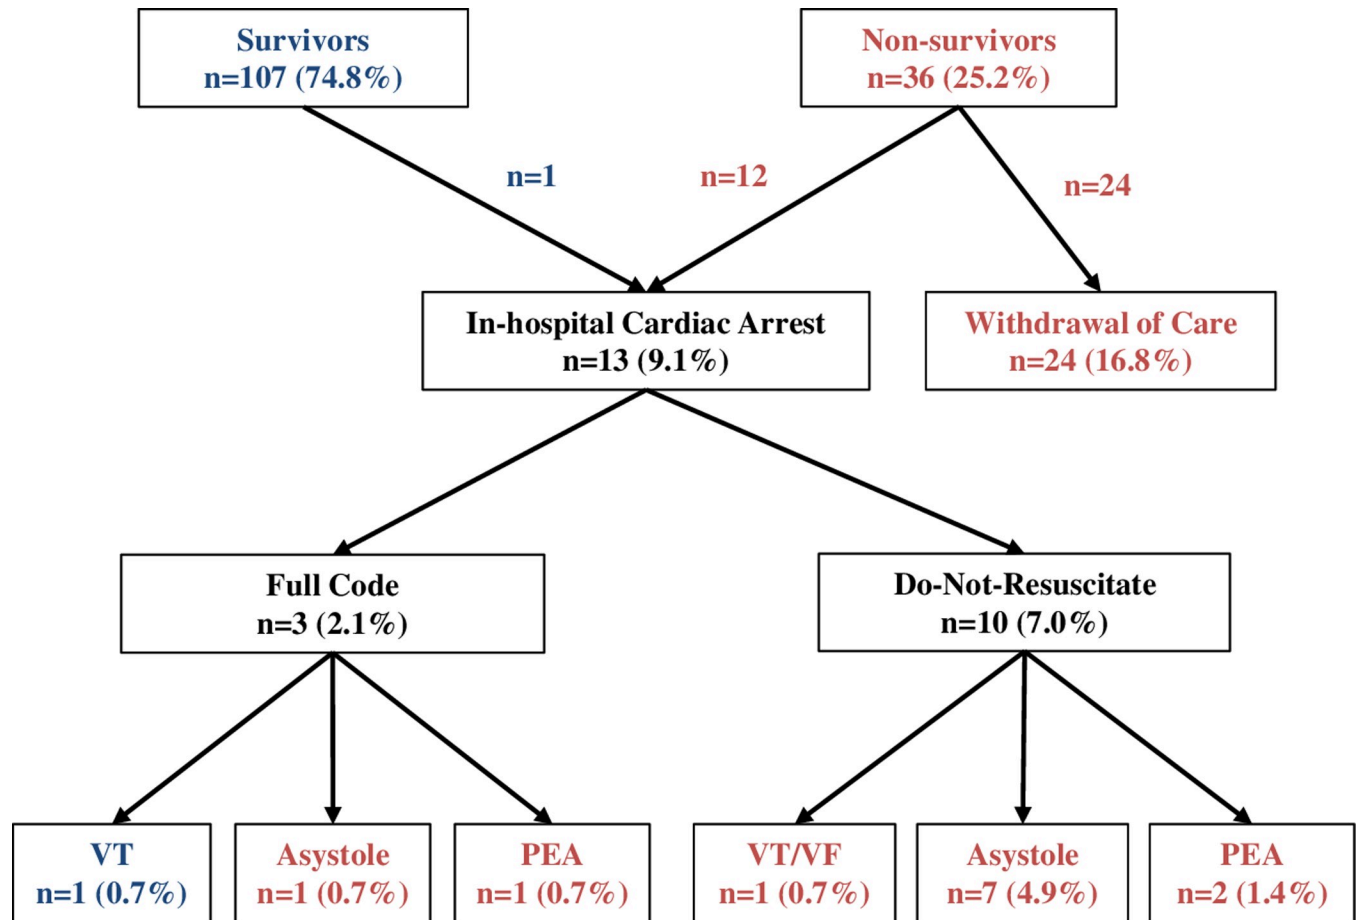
Survivors
n=107 (74.8%)

Non-survivors
n=36 (25.2%)

n=1

n=12

n=24

In-hospital Cardiac Arrest
n=13 (9.1%)

Withdrawal of Care
n=24 (16.8%)

Full Code
n=3 (2.1%)

Do-Not-Resuscitate
n=10 (7.0%)

VT
n=1 (0.7%)

Asystole
n=1 (0.7%)

PEA
n=1 (0.7%)

VT/VF
n=1 (0.7%)

Asystole
n=7 (4.9%)

PEA
n=2 (1.4%)